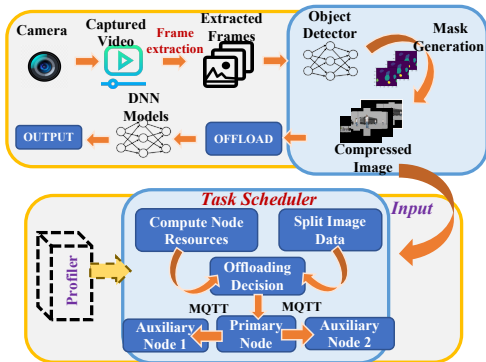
Camera

Captured Video

Frame extraction

Extracted Frames

Object Detector

Mask Generation

Compressed Image

OFFLOAD

DNN Models

OUTPUT

Input

Task Scheduler

Compute Node Resources

Split Image Data

Profiler

Offloading Decision

MQTT

MQTT

Auxiliary Node 1

Primary Node

Auxiliary Node 2